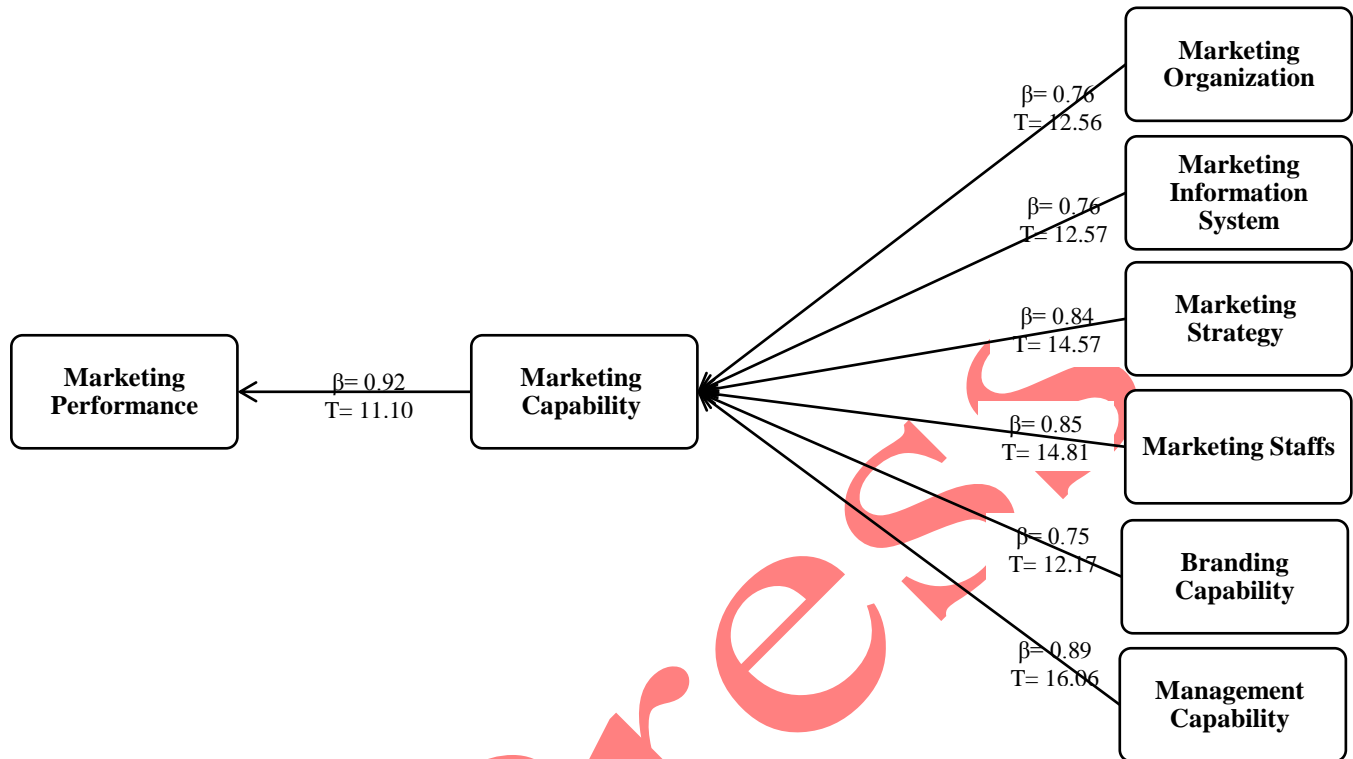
Marketing Organization

β= 0.76
T= 12.56

Marketing Information System

β= 0.76
T= 12.57

Marketing Strategy

β= 0.84
T= 14.57

Marketing Performance

β= 0.92
T= 11.10

Marketing Capability

β= 0.85
T= 14.81

Marketing Staffs

β= 0.75
T= 12.17

Branding Capability

β= 0.89
T= 16.06

Management Capability

Press